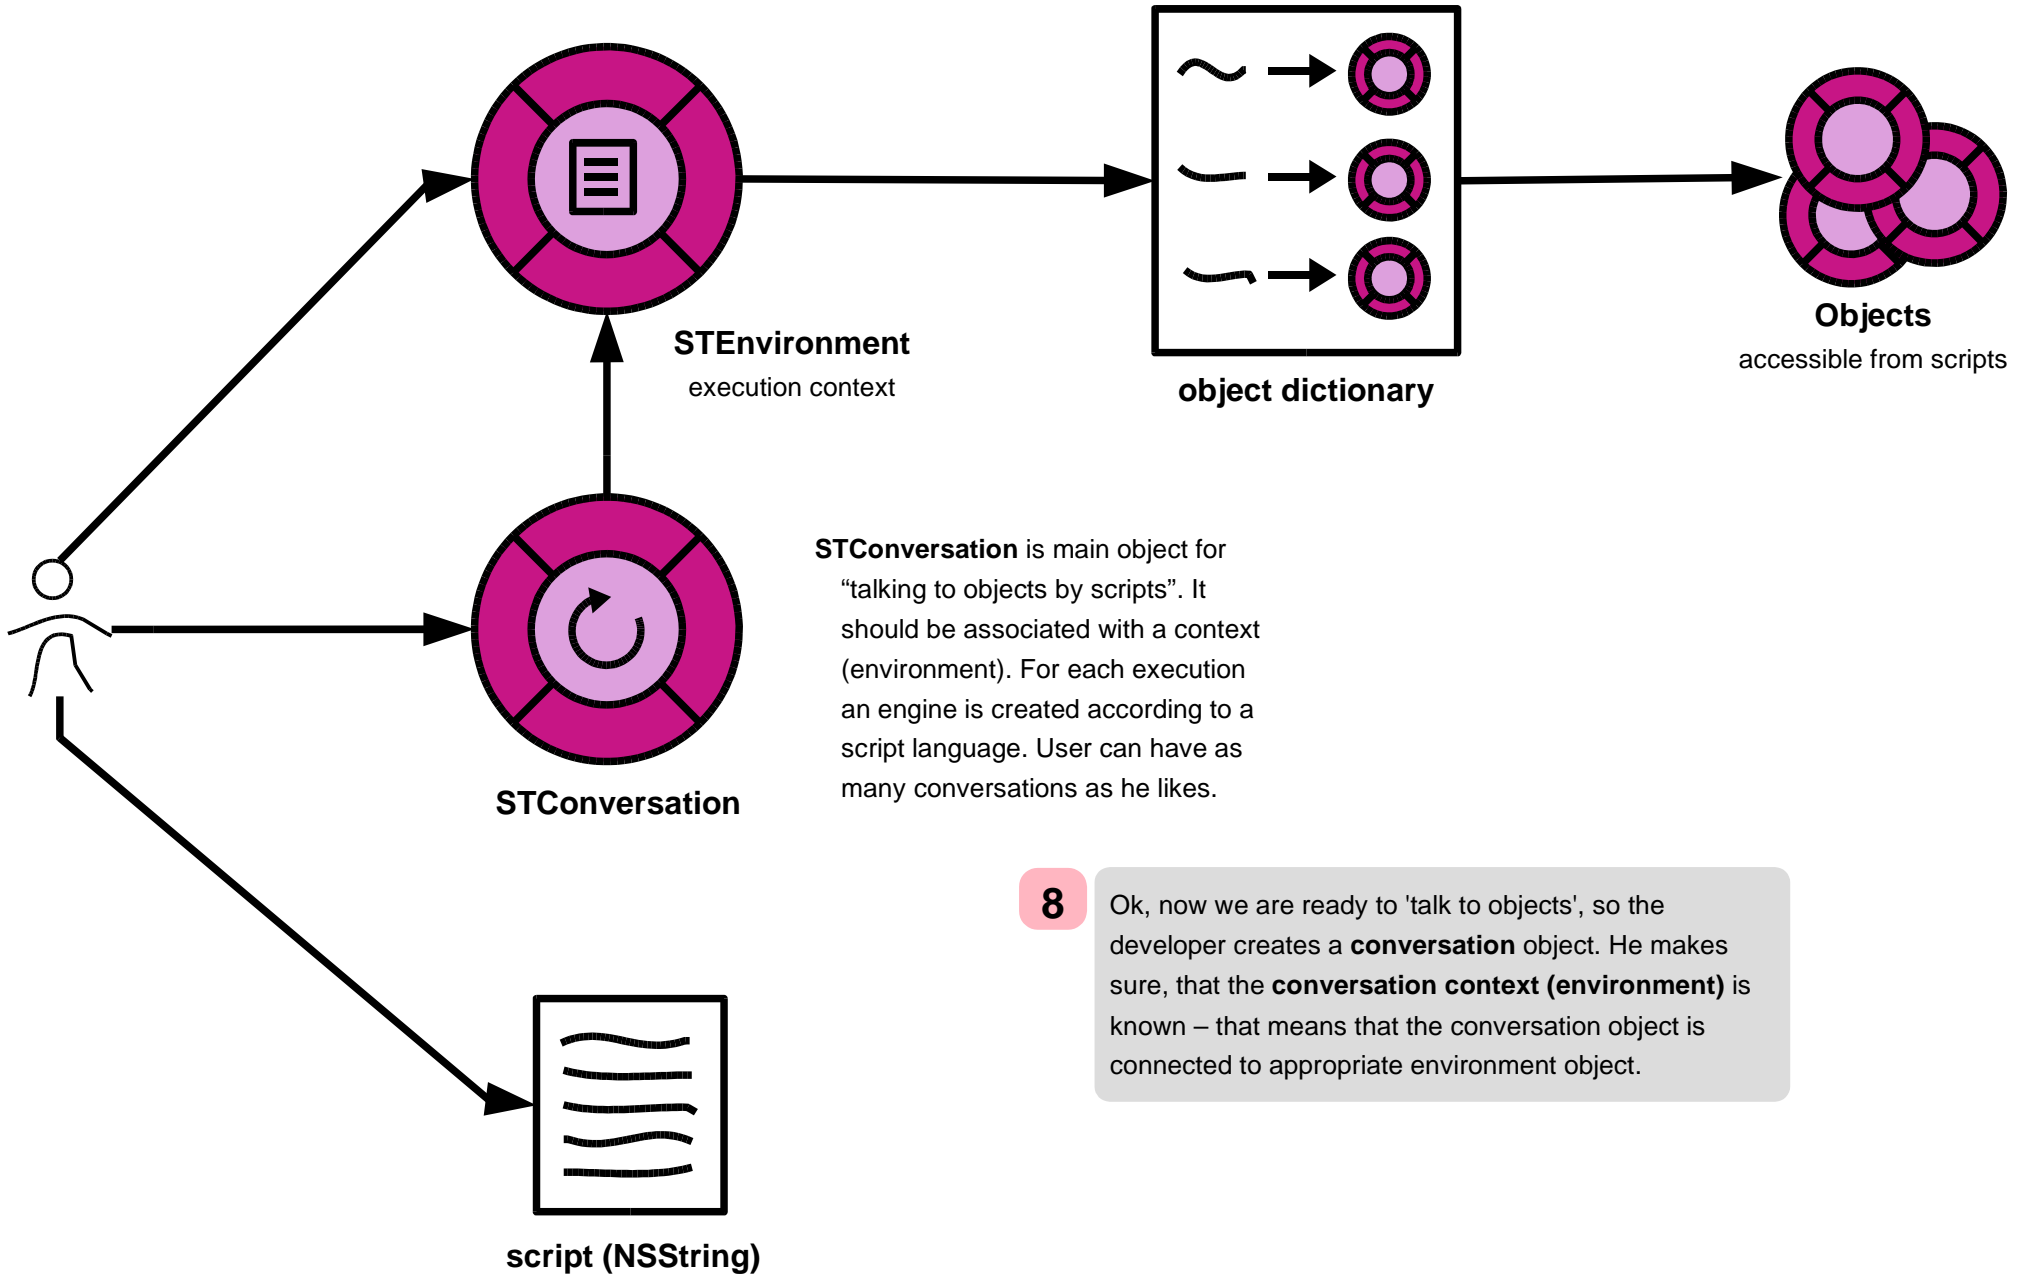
STEnvironment
execution context

object dictionary

Objects
accessible from scripts

STConversation

STConversation is main object for "talking to objects by scripts". It should be associated with a context (environment). For each execution an engine is created according to a script language. User can have as many conversations as he likes.

8

Ok, now we are ready to 'talk to objects', so the developer creates a conversation object. He makes sure, that the conversation context (environment) is known – that means that the conversation object is connected to appropriate environment object.

script (NSString)